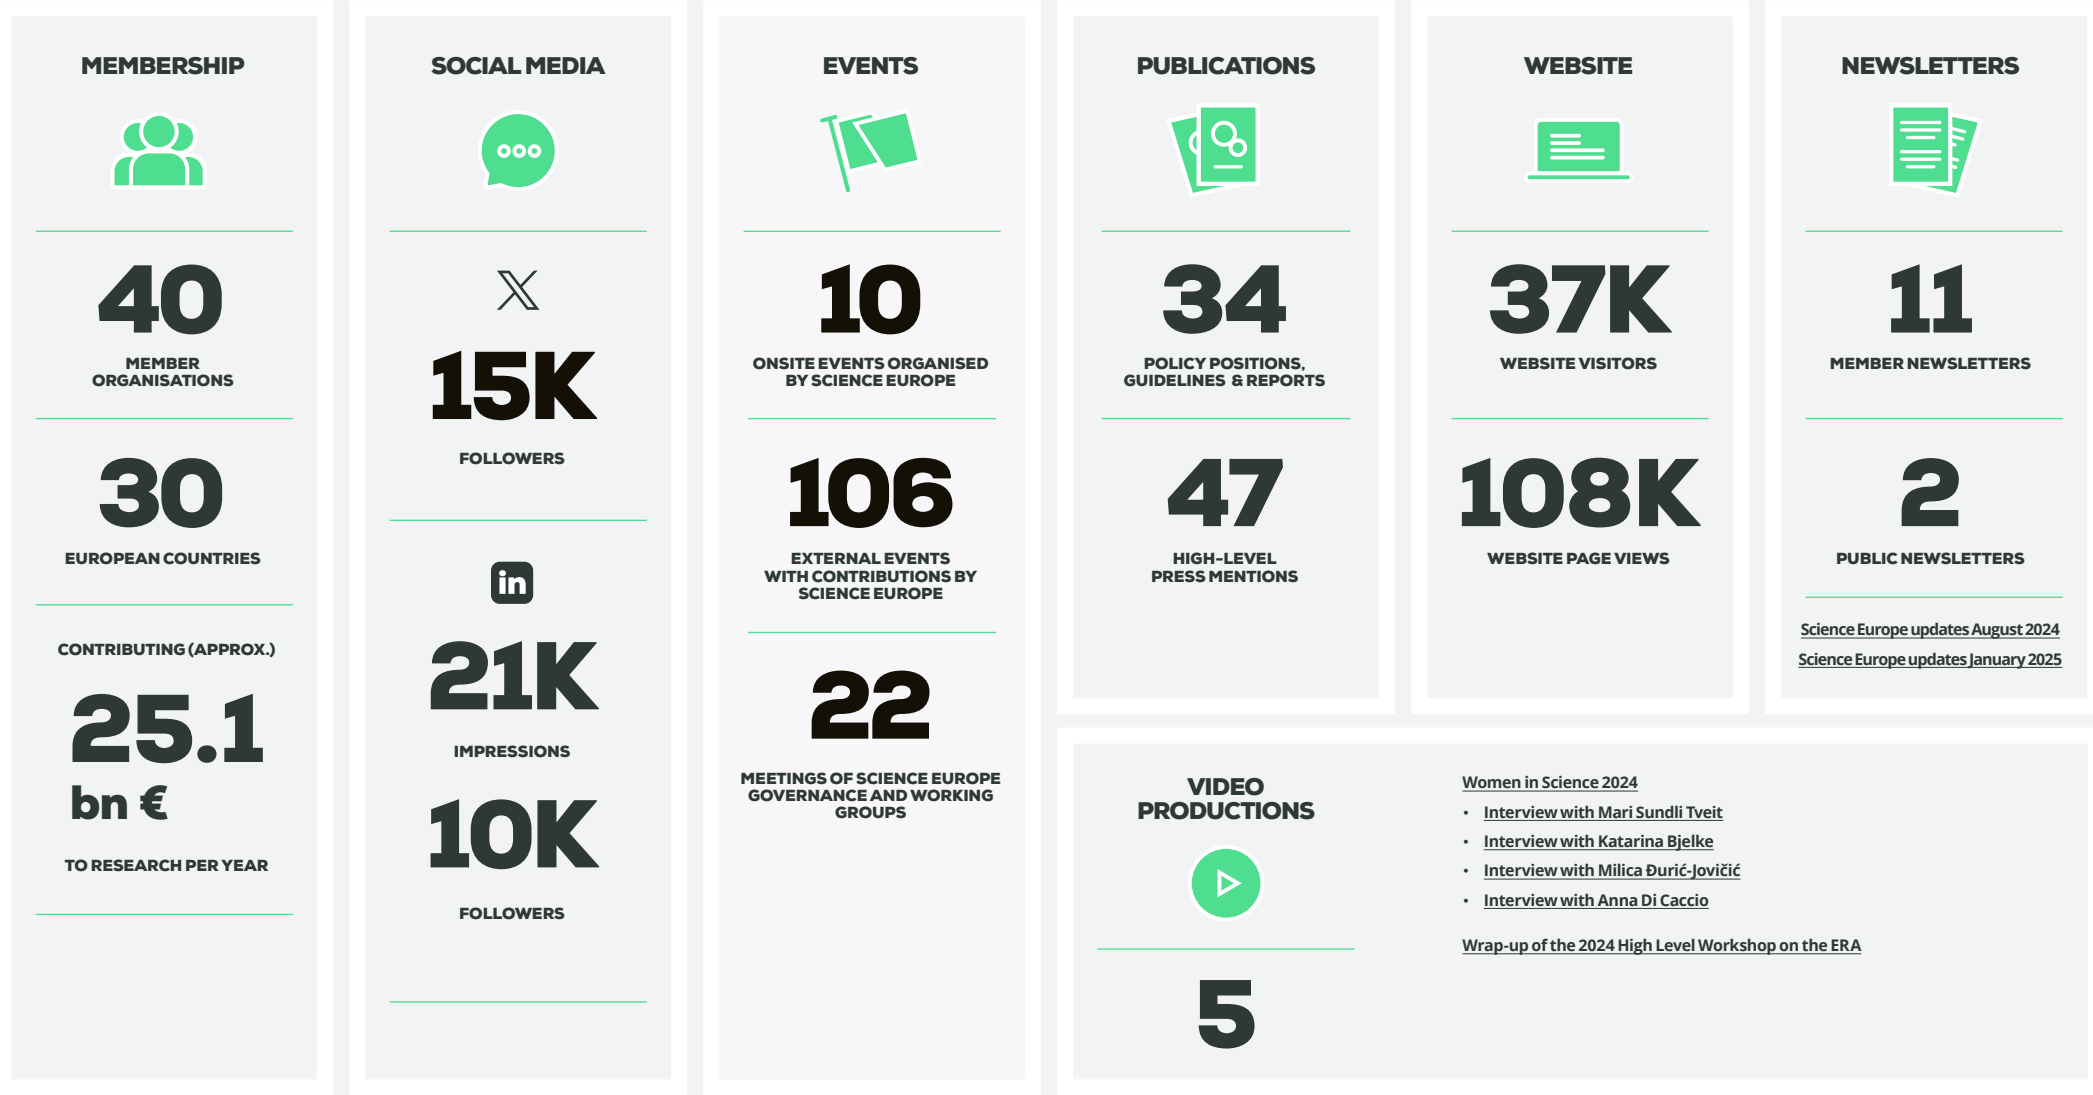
MEMBERSHIP

40

MEMBER ORGANISATIONS

30

EUROPEAN COUNTRIES

CONTRIBUTING (APPROX.)

25.1 bn €

TO RESEARCH PER YEAR

SOCIAL MEDIA

15K

FOLLOWERS

in

21K

IMPRESSIONS

10K

FOLLOWERS

EVENTS

10

ONSITE EVENTS ORGANISED BY SCIENCE EUROPE

106

EXTERNAL EVENTS WITH CONTRIBUTIONS BY SCIENCE EUROPE

22

MEETINGS OF SCIENCE EUROPE GOVERNANCE AND WORKING GROUPS

PUBLICATIONS

34

POLICY POSITIONS, GUIDELINES & REPORTS

47

HIGH-LEVEL PRESS MENTIONS

WEBSITE

37K

WEBSITE VISITORS

108K

WEBSITE PAGE VIEWS

NEWSLETTERS

11

MEMBER NEWSLETTERS

2

PUBLIC NEWSLETTERS

Science Europe updates August 2024

Science Europe updates January 2025

VIDEO PRODUCTIONS

5

Women in Science 2024
• Interview with Mari Sundli Tveit
• Interview with Katarina Bjelke
• Interview with Milica Đurić-Jovičić
• Interview with Anna Di Caccio

Wrap-up of the 2024 High Level Workshop on the ERA